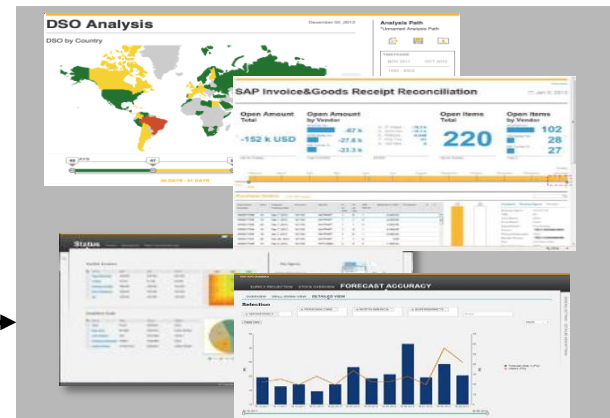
DSO Analysis
December 04, 2012
DSO by Country
Analysis Path
*Unnamed Analysis Path

SAP Invoice&Goods Receipt Reconciliation
Open Amount Total
-152 k USD
Open Amount by Vendor
Open Items Total
220
Open Items by Vendor
102
28
27

Status

FORECAST ACCURACY
Selection